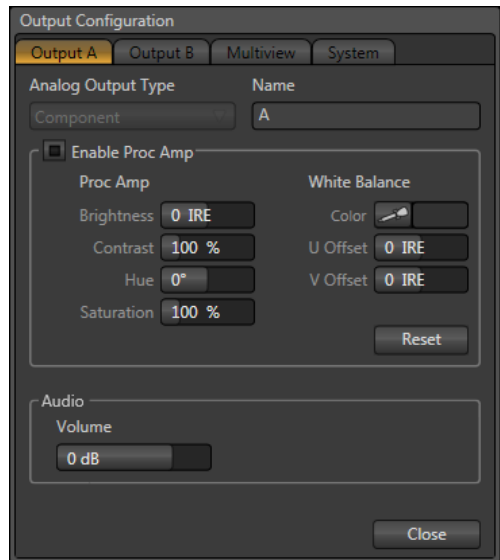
Output Configuration

Output A | Output B | Multiview | System

Analog Output Type

Component

Name

A

Enable Proc Amp

Proc Amp

Brightness 0 IRE

Contrast 100 %

Hue 0°

Saturation 100 %

White Balance

Color

U Offset 0 IRE

V Offset 0 IRE

Reset

Audio

Volume

0 dB

Close